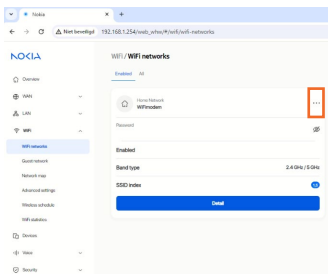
Nokia ×
+

Niet beveiligd 192.168.1.254/web_whw/#/wifi/wifi-networks

NOKIA

Overview

WAN

LAN

WiFi

WiFi networks

Guest network

Network map

Advanced settings

Wireless schedules

WiFi statistics

Devices

Voice

Security

WiFi / WiFi networks

Enabled All

Home Network
Wifimodem

Password

Enabled

Band type 2.4 GHz / 5 GHz

SSID index 1

Detail